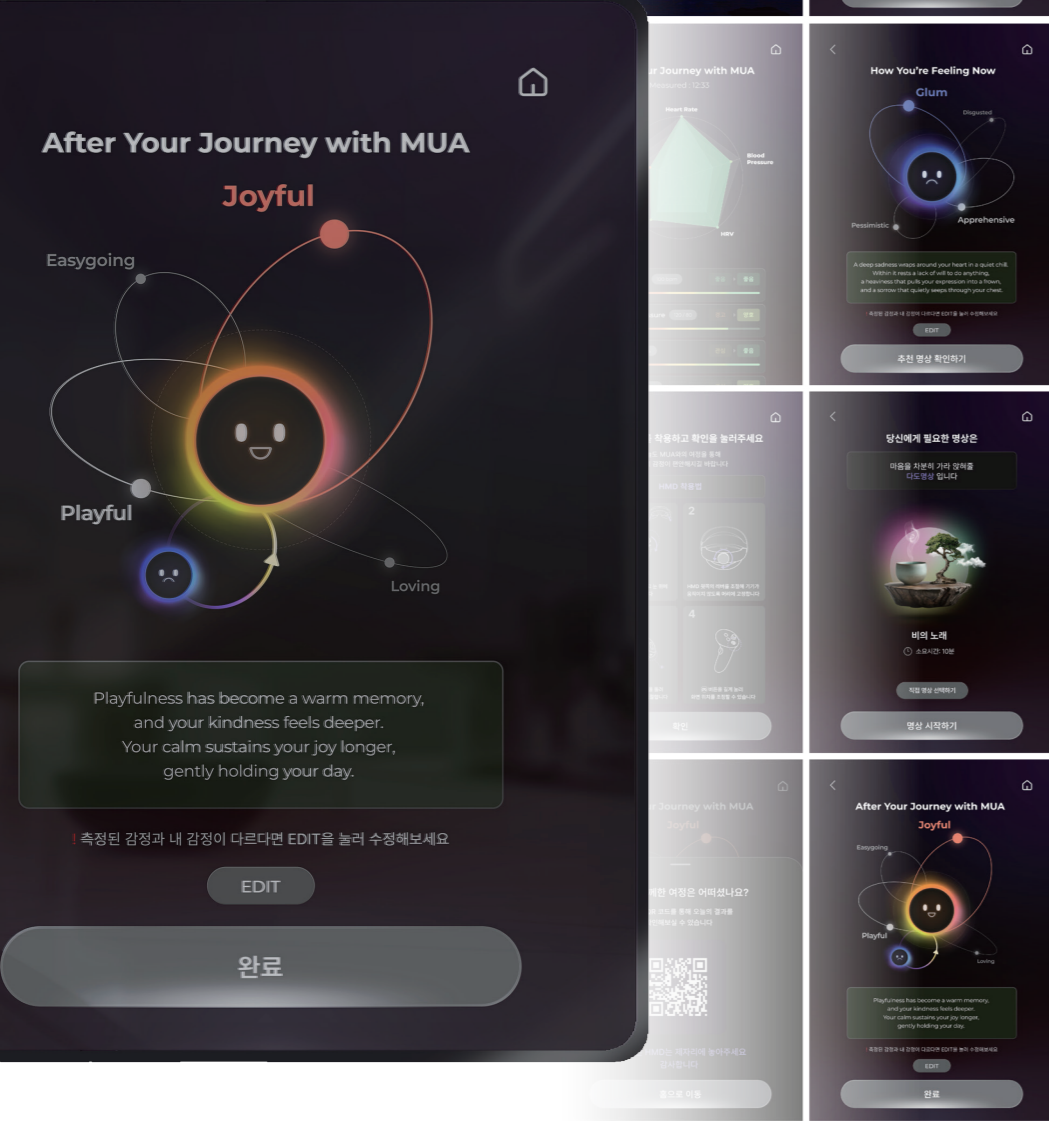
After Your Journey with MUA

Joyful

Easygoing

Playful

Loving

Playfulness has become a warm memory, and your kindness feels deeper. Your calm sustains your joy longer, gently holding your day.

! 측정된 감정과 내 감정이 다르다면 EDIT을 눌러 수정해보세요

EDIT

완료

r Journey with MUA

Heart Rate

Blood Pressure

HRV

How You're Feeling Now

Glum

Disgusted

Pessimistic

Apprehensive

A deep sadness wraps around your heart in a quiet chill. Within it rests a lack of will to do anything, a heaviness that pulls your expression into a frown, and a sorrow that quietly seeps through your chest.

EDIT

추천 명상 확인하기

착용하고 확인을 눌러주세요

HMD 착용법

2

4

확인

당신에게 필요한 명상은

마음을 차분히 가라 앉혀줄 다도명상 입니다

비의 노래

소요시간: 10분

직접 명상 선택하기

명상 시작하기

Journey with MUA

Joyful

한 여정은 어떠셨나요?

After Your Journey with MUA

Joyful

Easygoing

Playful

Loving

Playfulness has become a warm memory, and your kindness feels deeper. Your calm sustains your joy longer, gently holding your day.

EDIT

완료